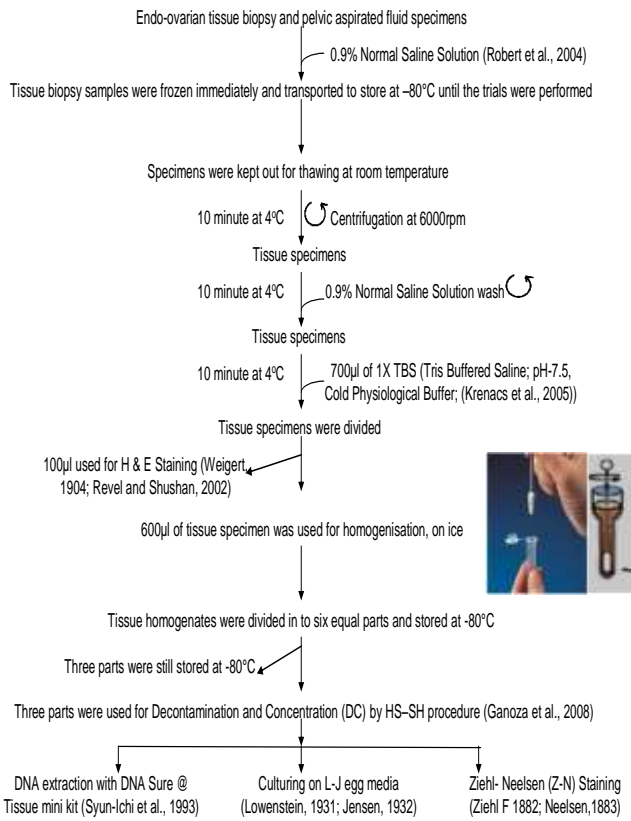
Endo-ovarian tissue biopsy and pelvic aspirated fluid specimens

0.9% Normal Saline Solution (Robert et al., 2004)

Tissue biopsy samples were frozen immediately and transported to store at –80°C until the trials were performed

Specimens were kept out for thawing at room temperature

10 minute at 4$^o$C

Centrifugation at 6000rpm

Tissue specimens

10 minute at 4$^o$C

0.9% Normal Saline Solution wash

Tissue specimens

10 minute at 4$^o$C

700µl of 1X TBS (Tris Buffered Saline; pH-7.5, Cold Physiological Buffer; (Krenacs et al., 2005))

Tissue specimens were divided

100µl used for H & E Staining (Weigert, 1904; Revel and Shushan, 2002)

600µl of tissue specimen was used for homogenisation, on ice

Tissue homogenates were divided in to six equal parts and stored at -80°C

Three parts were still stored at -80°C

Three parts were used for Decontamination and Concentration (DC) by HS–SH procedure (Ganoza et al., 2008)

DNA extraction with DNA Sure @ Tissue mini kit (Syun-Ichi et al., 1993)

Culturing on L-J egg media (Lowenstein, 1931; Jensen, 1932)

Ziehl- Neelsen (Z-N) Staining (Ziehl F 1882; Neelsen,1883)